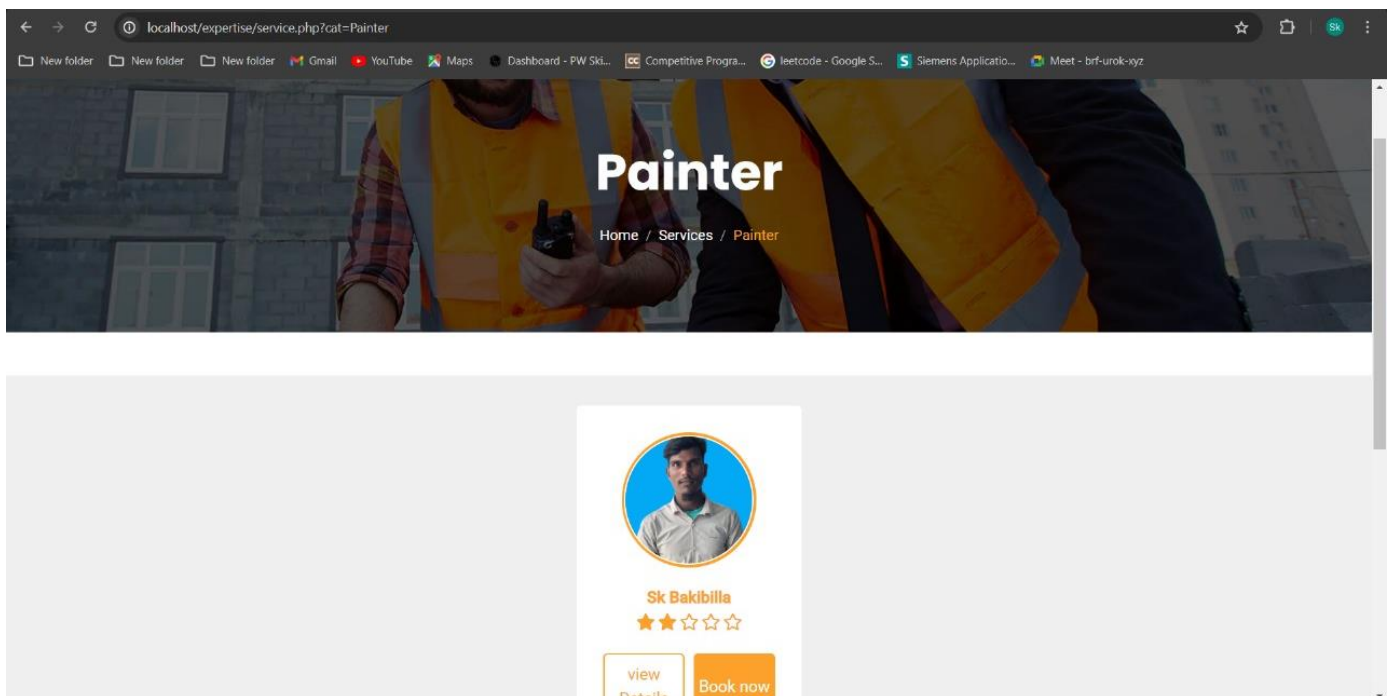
localhost/expertise/service.php?cat=Painter

Sk

New folder New folder New folder Gmail YouTube Maps Dashboard - PW Ski... Competitive Progra... leetcode - Google S... Siemens Applicatio... Meet - brf-urok-xyz

Painter

Home / Services / Painter

Sk Bakibilla

★★☆☆☆

view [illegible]

Book now